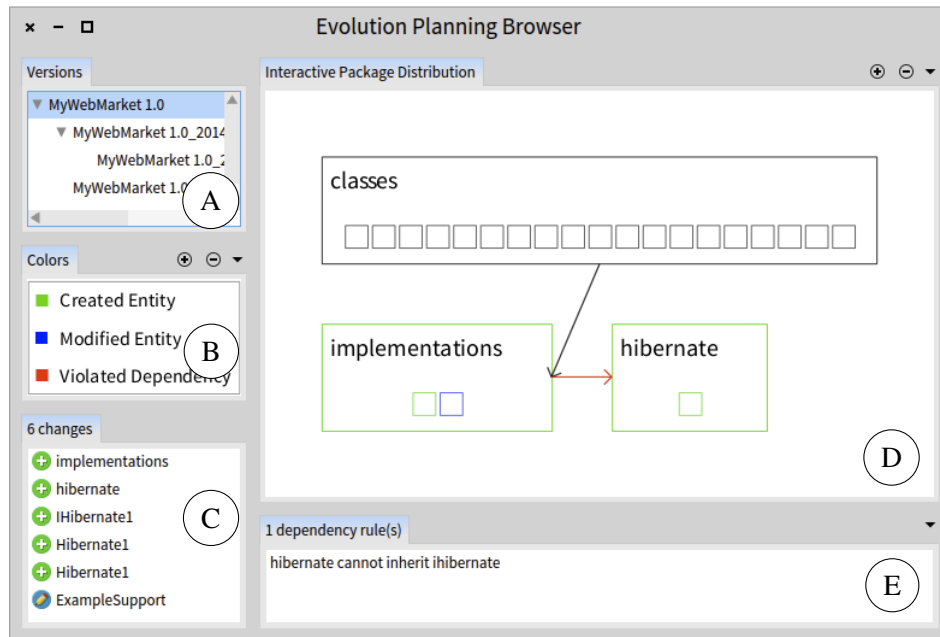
Evolution Planning Browser

Versions

MyWebMarket 1.0
MyWebMarket 1.0_2014
MyWebMarket 1.0_2
MyWebMarket 1.0

A

Colors

Created Entity
Modified Entity
Violated Dependency

B

6 changes

implementations
hibernate
IHibernate1
Hibernate1
Hibernate1
ExampleSupport

C

Interactive Package Distribution

classes

implementations

hibernate

D

1 dependency rule(s)

hibernate cannot inherit ihibernate

E